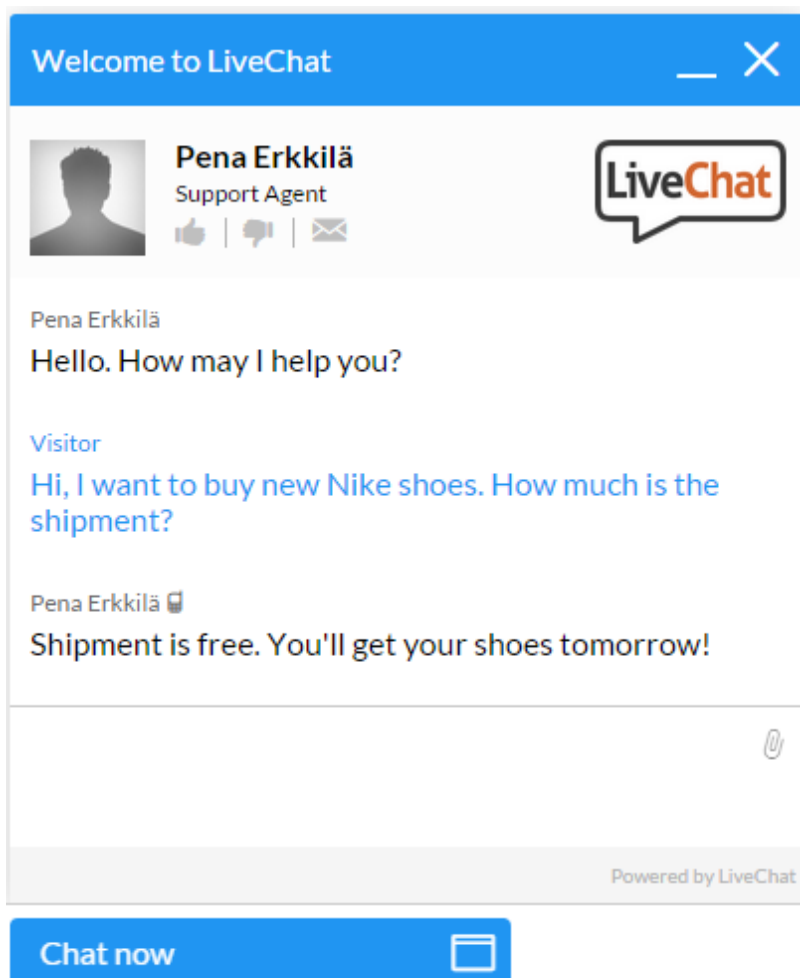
Welcome to LiveChat

Pena Erkkilä
Support Agent

LiveChat

Pena Erkkilä
Hello. How may I help you?

Visitor
Hi, I want to buy new Nike shoes. How much is the shipment?

Pena Erkkilä
Shipment is free. You'll get your shoes tomorrow!

Powered by LiveChat

Chat now